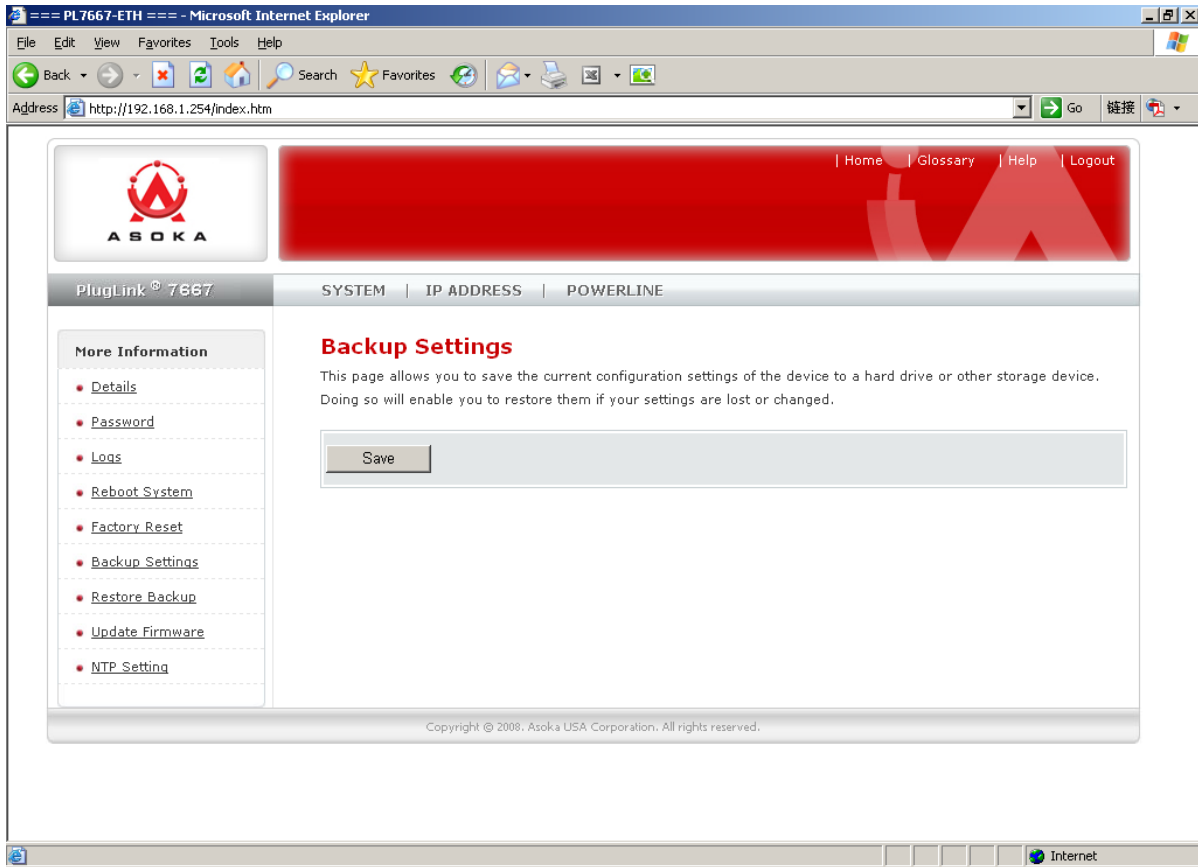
=== PL7667-ETH === - Microsoft Internet Explorer

File Edit View Favorites Tools Help

Back Search Favorites

Address http://192.168.1.254/index.htm Go 链接

ASOKA

| Home | Glossary | Help | Logout

PlugLink ® 7667

SYSTEM | IP ADDRESS | POWERLINE

More Information

Details

Password

Logs

Reboot System

Factory Reset

Backup Settings

Restore Backup

Update Firmware

NTP Setting

Backup Settings

This page allows you to save the current configuration settings of the device to a hard drive or other storage device. Doing so will enable you to restore them if your settings are lost or changed.

Save

Copyright @ 2008. Asoka USA Corporation. All rights reserved.

Internet